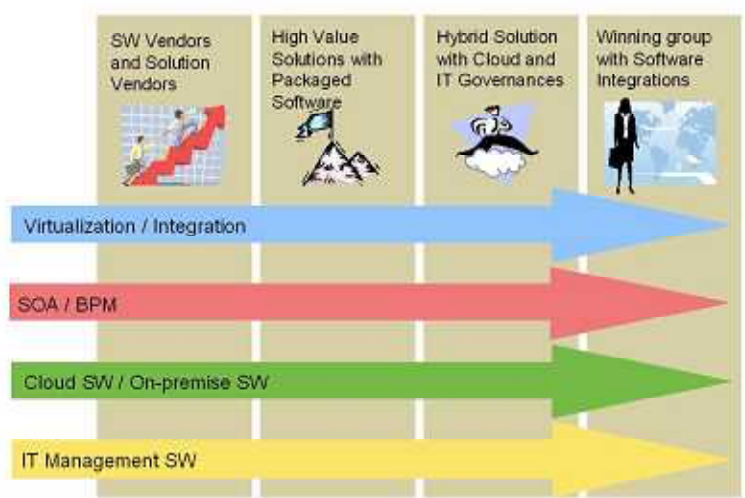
SW Vendors and Solution Vendors

High Value Solutions with Packaged Software

Hybrid Solution with Cloud and IT Governances

Winning group with Software Integrations

Virtualization / Integration

SOA / BPM

Cloud SW / On-premise SW

IT Management SW